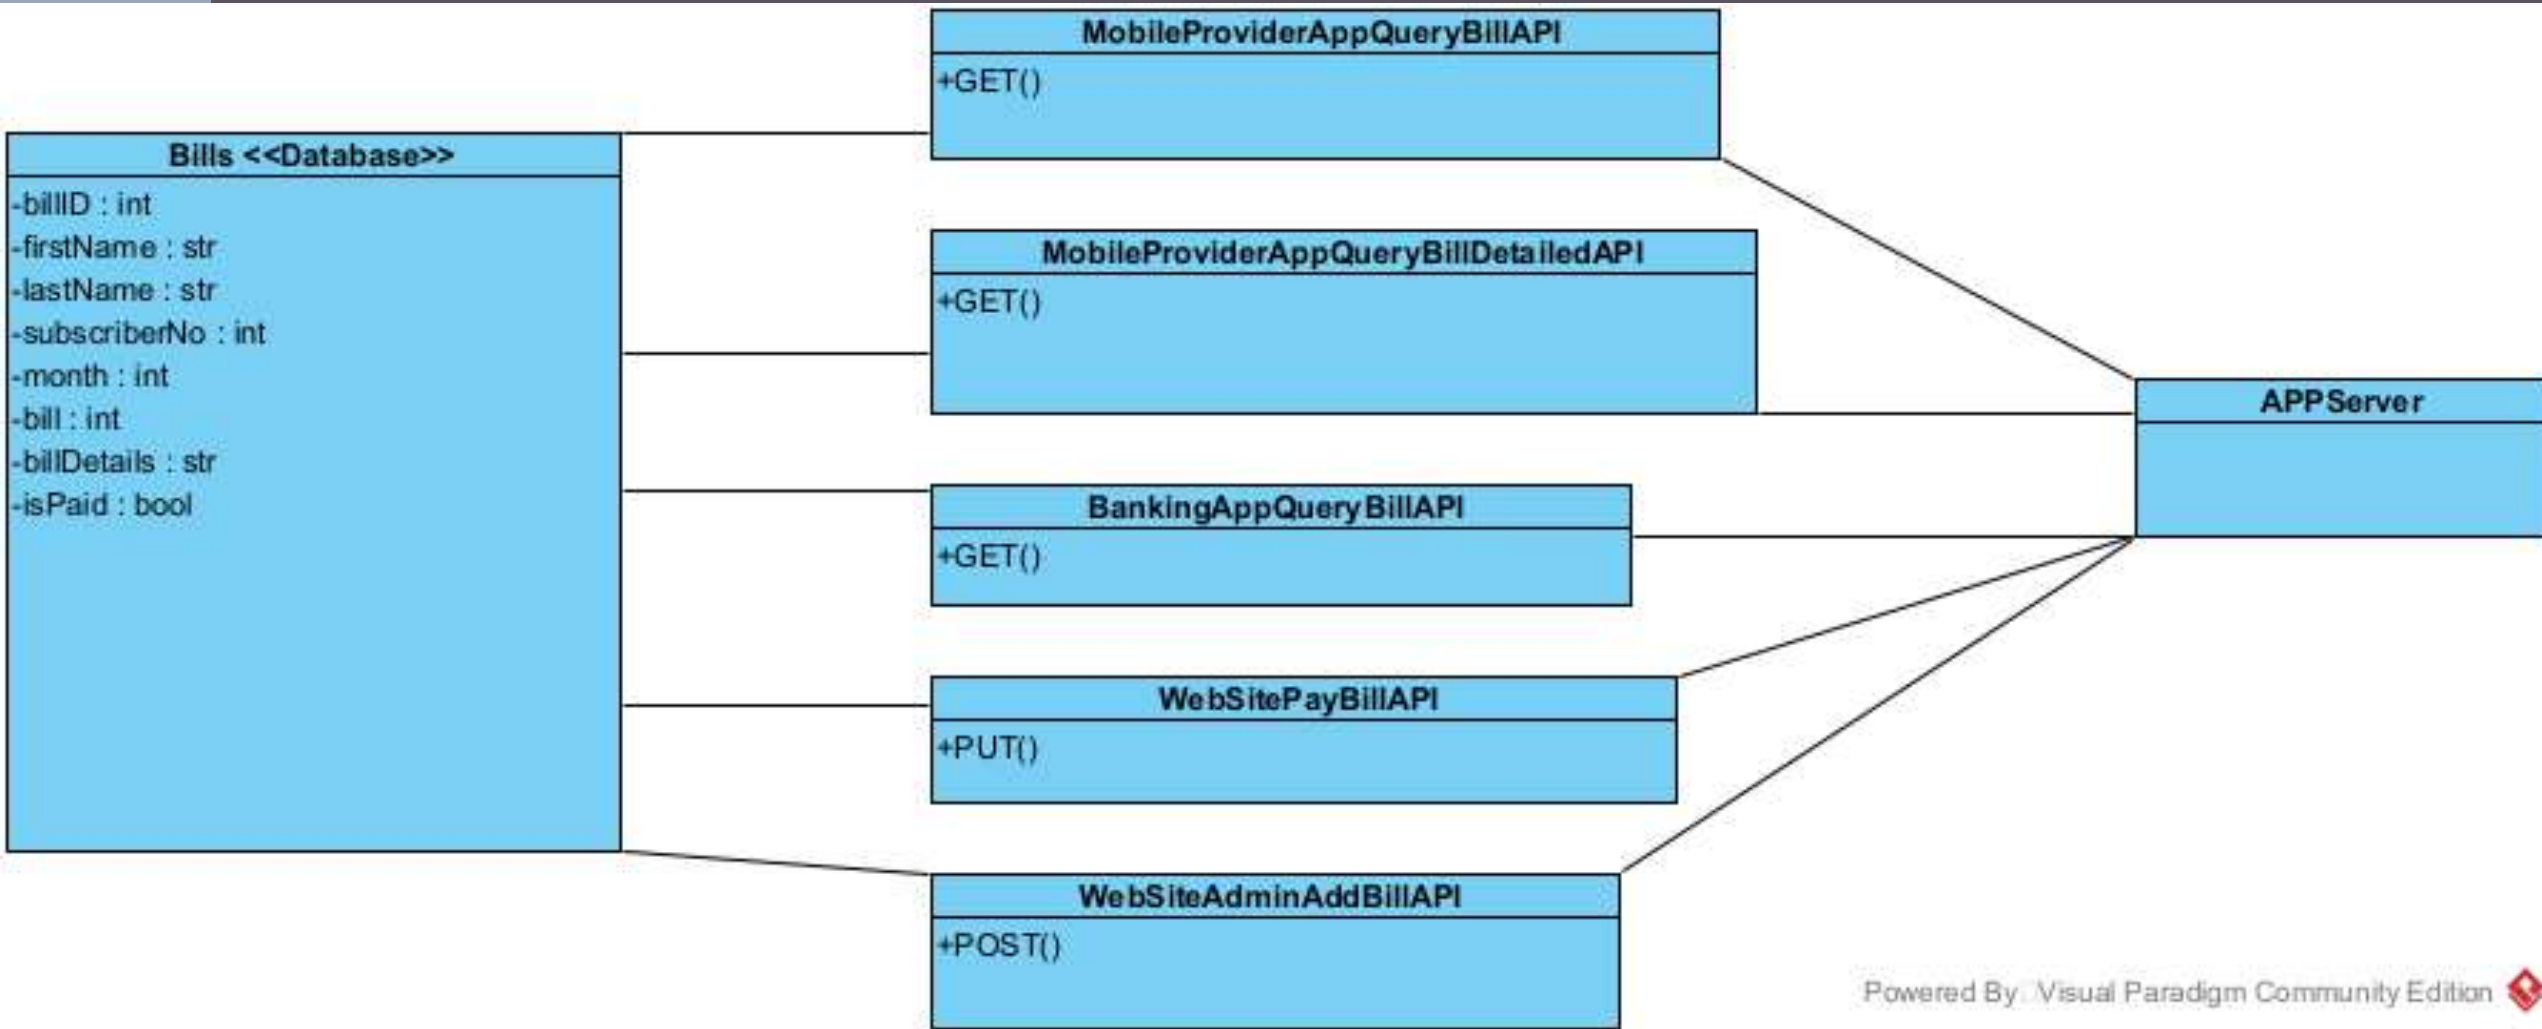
MobileProviderAppQueryBillAPI
+GET()

Bills <<Database>>
-billID : int
-firstName : str
-lastName : str
-subscriberNo : int
-month : int
-bill : int
-billDetails : str
-isPaid : bool

MobileProviderAppQueryBillDetailedAPI
+GET()

APPServer

BankingAppQueryBillAPI
+GET()

WebSitePayBillAPI
+PUT()

WebSiteAdminAddBillAPI
+POST()

Powered By: Visual Paradigm Community Edition